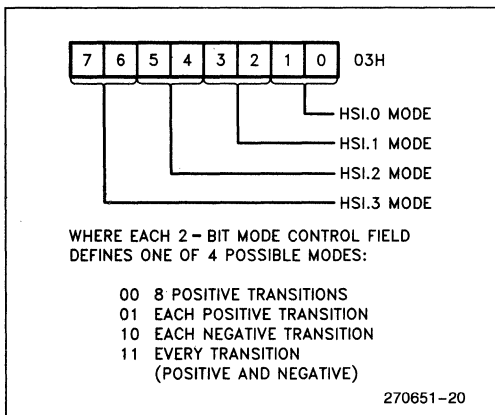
| 7 | 6 | 5 | 4 | 3 | 2 | 1 | 0 |
|---|---|---|---|---|---|---|---|

03H

HSI.0 MODE
HSI.1 MODE
HSI.2 MODE
HSI.3 MODE

WHERE EACH 2 – BIT MODE CONTROL FIELD DEFINES ONE OF 4 POSSIBLE MODES:

00 8 POSITIVE TRANSITIONS
01 EACH POSITIVE TRANSITION
10 EACH NEGATIVE TRANSITION
11 EVERY TRANSITION (POSITIVE AND NEGATIVE)

270651–20